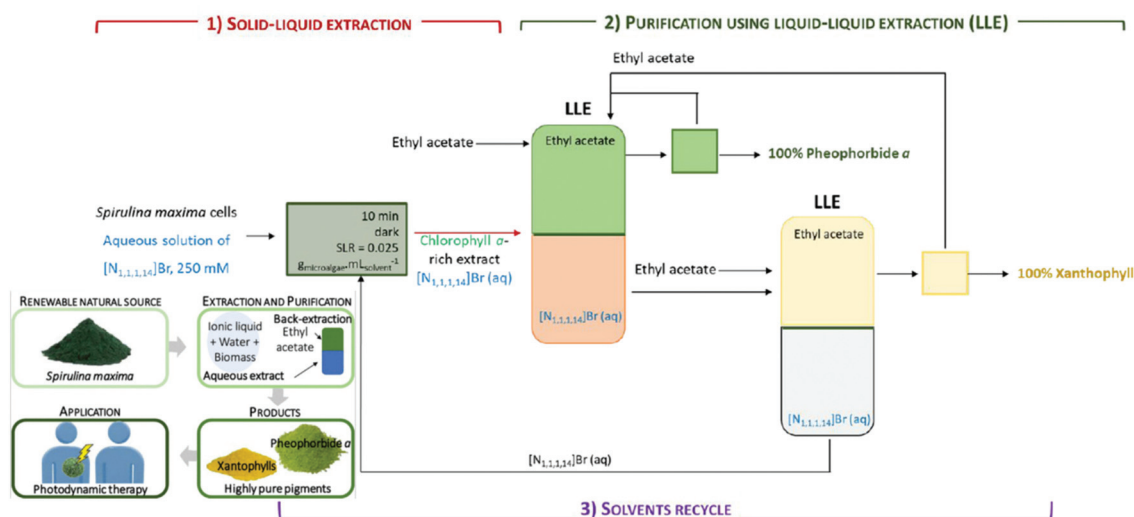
1) SOLID-LIQUID EXTRACTION

2) PURIFICATION USING LIQUID-LIQUID EXTRACTION (LLE)

Ethyl acetate

LLE

Ethyl acetate

Ethyl acetate

100% Pheophorbide $a$

LLE

Spirulina maxima cells

Aqueous solution of $[N_{1,1,1,14}]$Br, 250 mM

10 min dark SLR = 0.025 $g_{microalgae}$$\cdot$$mL_{solvent}^{-1}$

Chlorophyll $a$-rich extract

$[N_{1,1,1,14}]$Br (aq)

Ethyl acetate

Ethyl acetate

100% Xanthophyll

$[N_{1,1,1,14}]$Br (aq)

$[N_{1,1,1,14}]$Br (aq)

RENEWABLE NATURAL SOURCE

Spirulina maxima

EXTRACTION AND PURIFICATION

Ionic liquid + Water + Biomass

Back-extraction

Ethyl acetate

Aqueous extract

PRODUCTS

Pheophorbide $a$

Xantophylls

Highly pure pigments

APPLICATION

Photodynamic therapy

$[N_{1,1,1,14}]$Br (aq)

3) SOLVENTS RECYCLE